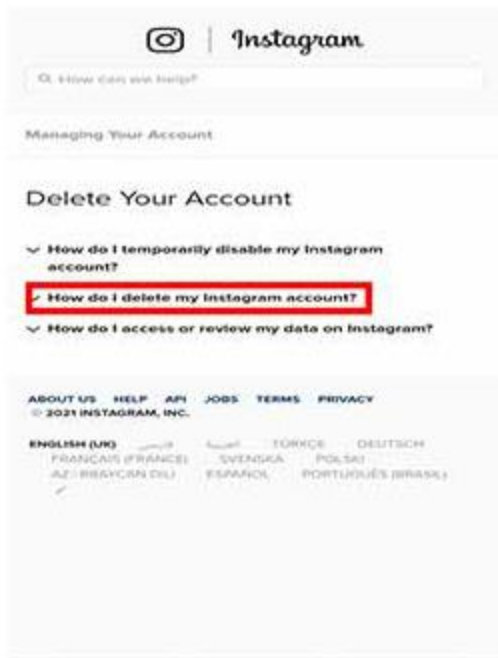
Instagram

How can we help?

Managing Your Account

Delete Your Account

How do I temporarily disable my Instagram account?

How do I delete my Instagram account?

How do I access or review my data on Instagram?

ABOUT US HELP API JOBS TERMS PRIVACY
© 2021 INSTAGRAM, INC.

ENGLISH (UK) فارسی العربية TÜRKÇE DEUTSCH FRANÇAIS (FRANCE) SVENSKA POLSKI AZƏRBAYCAN DILI ESPAÑOL PORTUGUÊS (BRASIL)